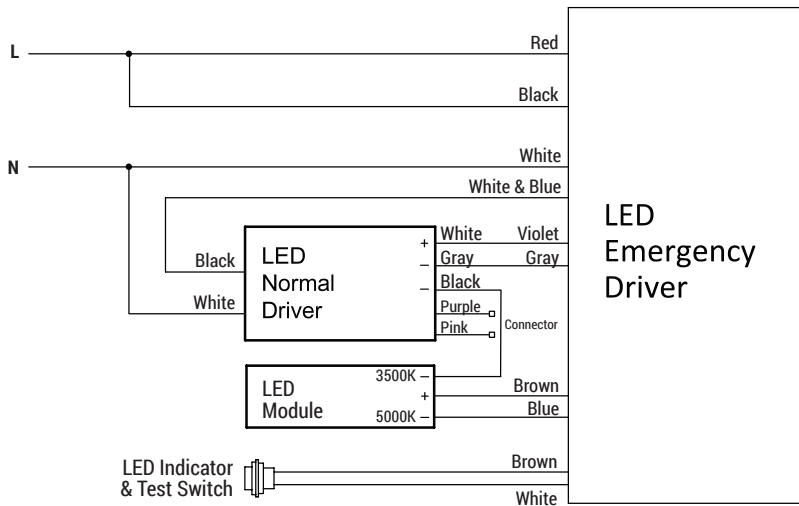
L

N

Red

Black

White

White & Blue

LED Emergency Driver

Black

LED Normal Driver

+ White
– Gray
– Black

Violet

Gray

White

Purple

Pink

Connector

LED Module

3500K –
+
5000K –

Brown

Blue

LED Indicator & Test Switch

Brown

White